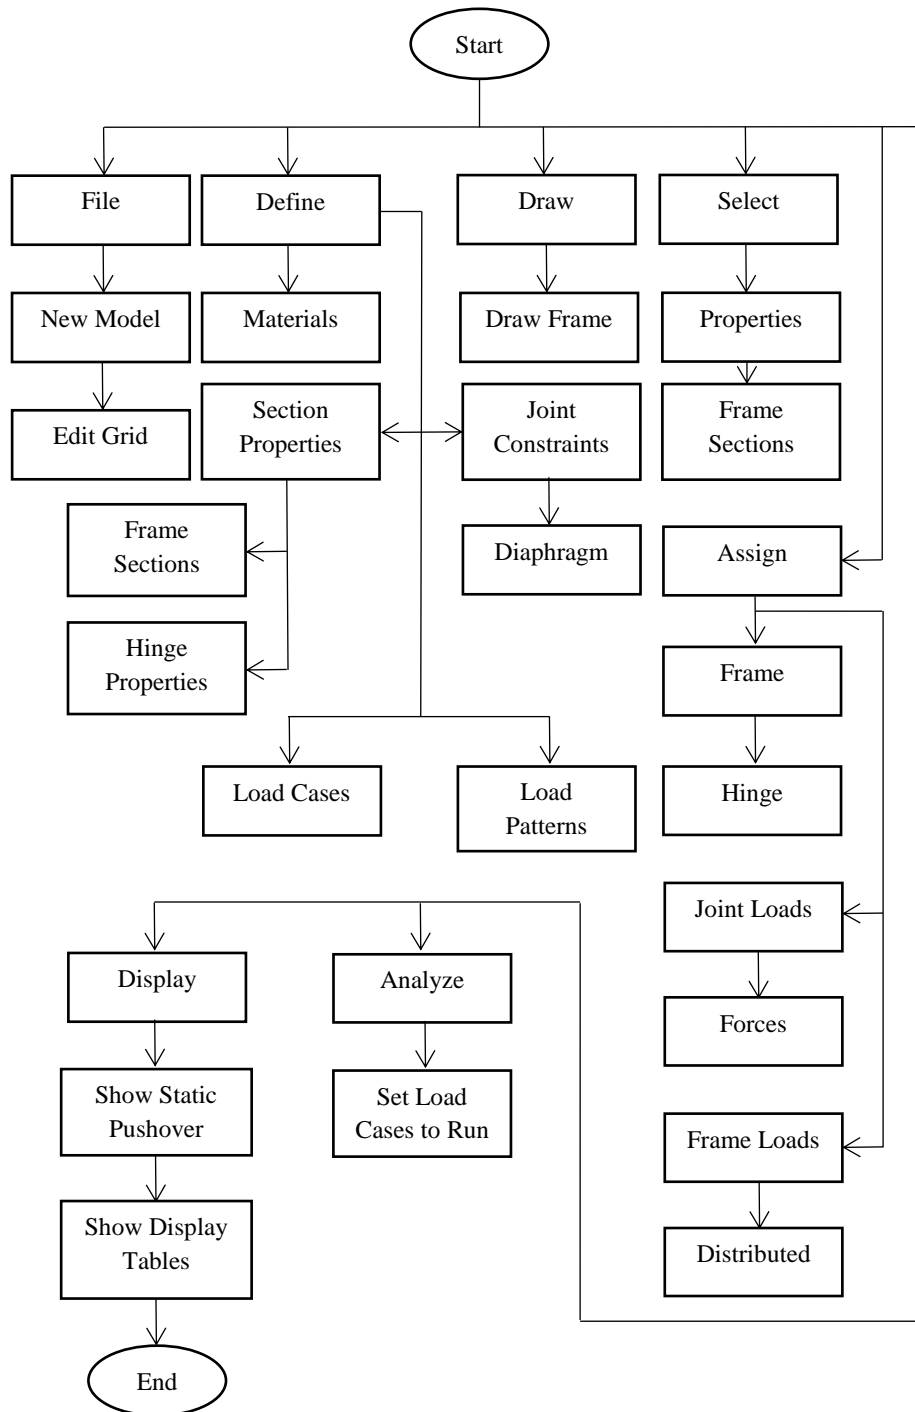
Start

File

New Model

Edit Grid

Define

Materials

Section Properties

Frame Sections

Hinge Properties

Draw

Draw Frame

Joint Constraints

Diaphragm

Select

Properties

Frame Sections

Assign

Frame

Hinge

Load Cases

Load Patterns

Joint Loads

Forces

Frame Loads

Distributed

Display

Show Static Pushover

Show Display Tables

End

Analyze

Set Load Cases to Run